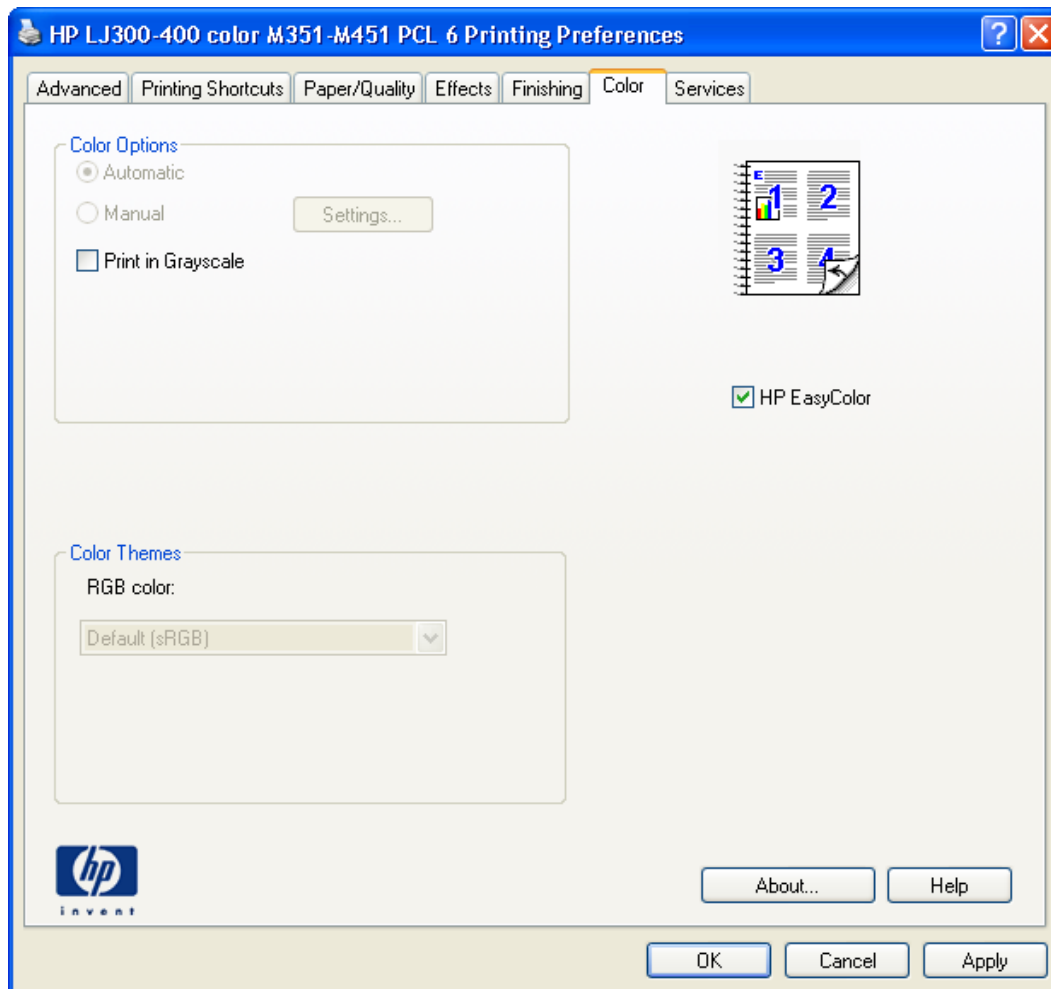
HP LJ300-400 color M351-M451 PCL 6 Printing Preferences

Advanced | Printing Shortcuts | Paper/Quality | Effects | Finishing | Color | Services

Color Options
Automatic
Manual
Settings...
Print in Grayscale

1 2
3 4

HP EasyColor

Color Themes
RGB color:
Default (sRGB)

hp
invent

About...
Help

OK
Cancel
Apply